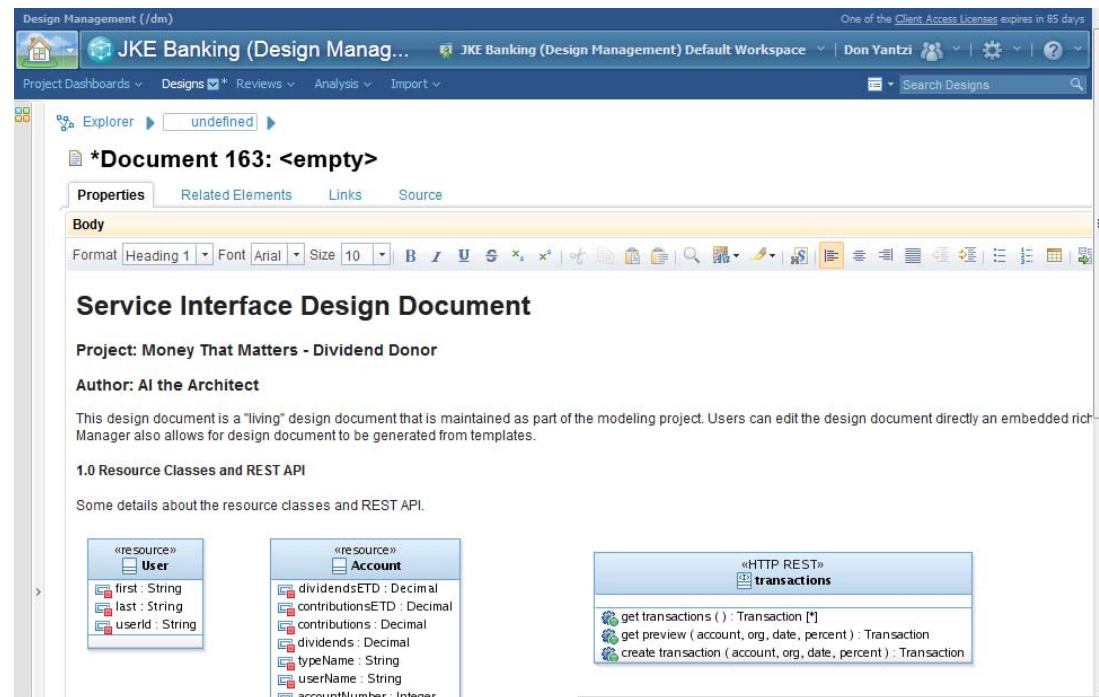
Design Management (/dm)

One of the Client Access Licenses expires in 85 days

JKE Banking (Design Manag...

JKE Banking (Design Management) Default Workspace | Don Yantzi

Project Dashboards Designs * Reviews Analysis Import

Search Designs

Explorer undefined

*Document 163: <empty>

Properties Related Elements Links Source

Body

Format Heading 1 Font Arial Size 10 B I U S

Service Interface Design Document

Project: Money That Matters - Dividend Donor

Author: Al the Architect

This design document is a "living" design document that is maintained as part of the modeling project. Users can edit the design document directly an embedded rich Manager also allows for design document to be generated from templates.

1.0 Resource Classes and REST API

Some details about the resource classes and REST API.

«resource»
User

first : String
last : String
userId : String

«resource»
Account

dividendsETD : Decimal
contributionsETD : Decimal
contributions : Decimal
dividends : Decimal
typeName : String
userName : String
accountNumber : Integer

«HTTP REST»
transactions

get transactions ( ) : Transaction [*]
get preview ( account, org, date, percent ) : Transaction
create transaction ( account, org, date, percent ) : Transaction